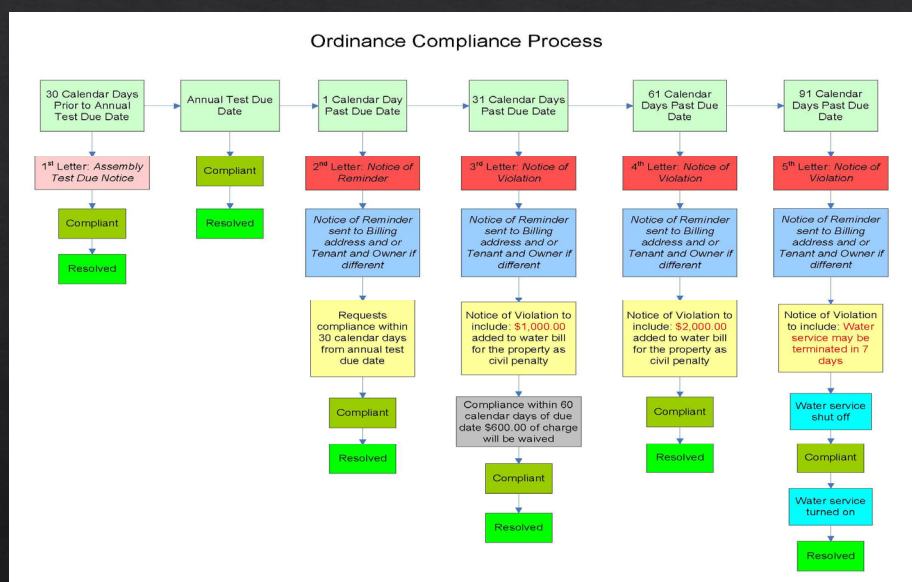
Ordinance Compliance Process

30 Calendar Days Prior to Annual Test Due Date

1st Letter: Assembly Test Due Notice

Compliant

Resolved

Annual Test Due Date

Compliant

Resolved

1 Calendar Day Past Due Date

2nd Letter: Notice of Reminder

Notice of Reminder sent to Billing address and or Tenant and Owner if different

Requests compliance within 30 calendar days from annual test due date

Compliant

Resolved

31 Calendar Days Past Due Date

3rd Letter: Notice of Violation

Notice of Reminder sent to Billing address and or Tenant and Owner if different

Notice of Violation to include: $1,000.00 added to water bill for the property as civil penalty

Compliance within 60 calendar days of due date $600.00 of charge will be waived

Compliant

Resolved

61 Calendar Days Past Due Date

4th Letter: Notice of Violation

Notice of Reminder sent to Billing address and or Tenant and Owner if different

Notice of Violation to include: $2,000.00 added to water bill for the property as civil penalty

Compliant

Resolved

91 Calendar Days Past Due Date

5th Letter: Notice of Violation

Notice of Reminder sent to Billing address and or Tenant and Owner if different

Notice of Violation to include: Water service may be terminated in 7 days

Water service shut off

Compliant

Water service turned on

Resolved